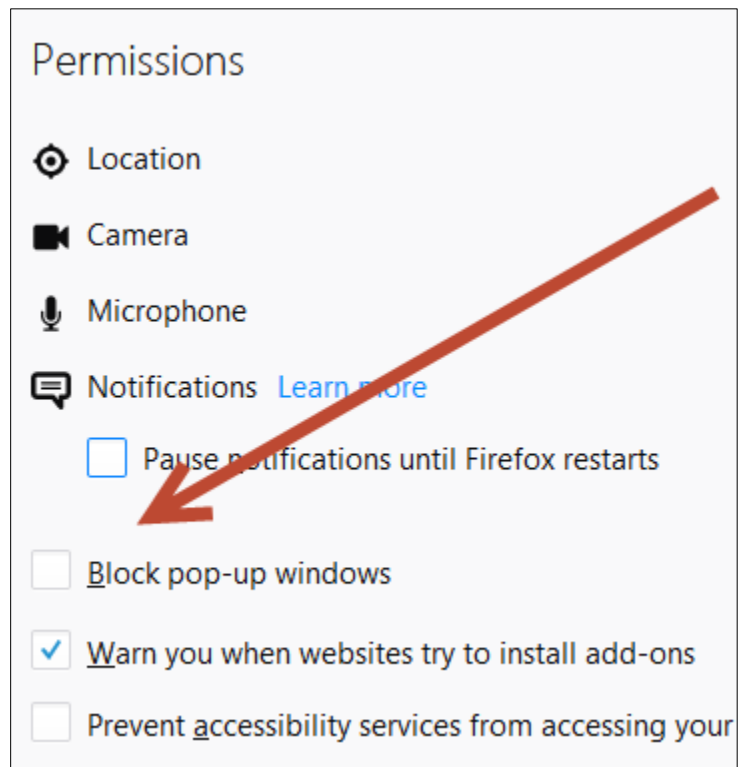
Permissions

Location

Camera

Microphone

Notifications Learn more

Pause notifications until Firefox restarts

Block pop-up windows

Warn you when websites try to install add-ons

Prevent accessibility services from accessing your